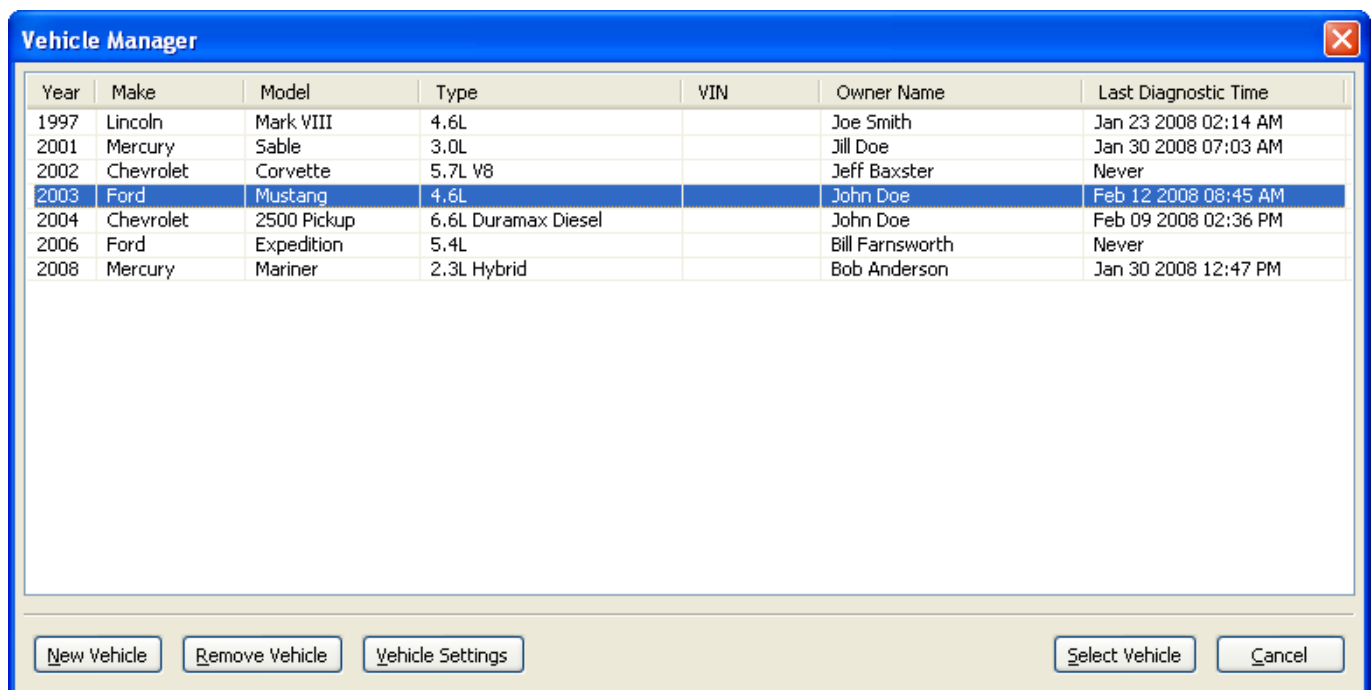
Vehicle Manager

| Year | Make | Model | Type | VIN | Owner Name | Last Diagnostic Time |
|---|---|---|---|---|---|---|
| 1997 | Lincoln | Mark VIII | 4.6L | | Joe Smith | Jan 23 2008 02:14 AM |
| 2001 | Mercury | Sable | 3.0L | | Jill Doe | Jan 30 2008 07:03 AM |
| 2002 | Chevrolet | Corvette | 5.7L V8 | | Jeff Baxster | Never |
| 2003 | Ford | Mustang | 4.6L | | John Doe | Feb 12 2008 08:45 AM |
| 2004 | Chevrolet | 2500 Pickup | 6.6L Duramax Diesel | | John Doe | Feb 09 2008 02:36 PM |
| 2006 | Ford | Expedition | 5.4L | | Bill Farnsworth | Never |
| 2008 | Mercury | Mariner | 2.3L Hybrid | | Bob Anderson | Jan 30 2008 12:47 PM |

New Vehicle Remove Vehicle Vehicle Settings Select Vehicle Cancel